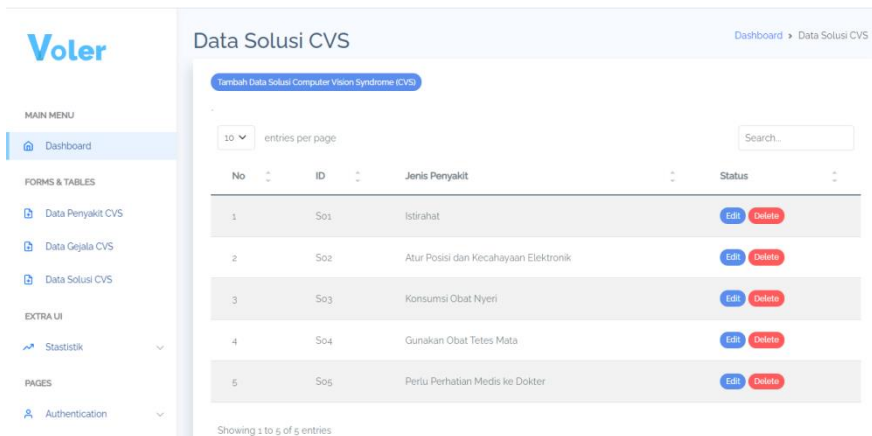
Voler

MAIN MENU

Dashboard

FORMS & TABLES

Data Penyakit CVS

Data Gejala CVS

Data Solusi CVS

EXTRA UI

Stastistik

PAGES

Authentication

Data Solusi CVS

Dashboard › Data Solusi CVS

Tambah Data Solusi Computer Vision Syndrome (CVS)

10 entries per page

Search...

| No | ID | Jenis Penyakit | Status |
|---|---|---|---|
| 1 | S01 | Istirahat | Edit Delete |
| 2 | S02 | Atur Posisi dan Kecahayaan Elektronik | Edit Delete |
| 3 | S03 | Konsumsi Obat Nyeri | Edit Delete |
| 4 | S04 | Gunakan Obat Tetes Mata | Edit Delete |
| 5 | S05 | Perlu Perhatian Medis ke Dokter | Edit Delete |

Showing 1 to 5 of 5 entries